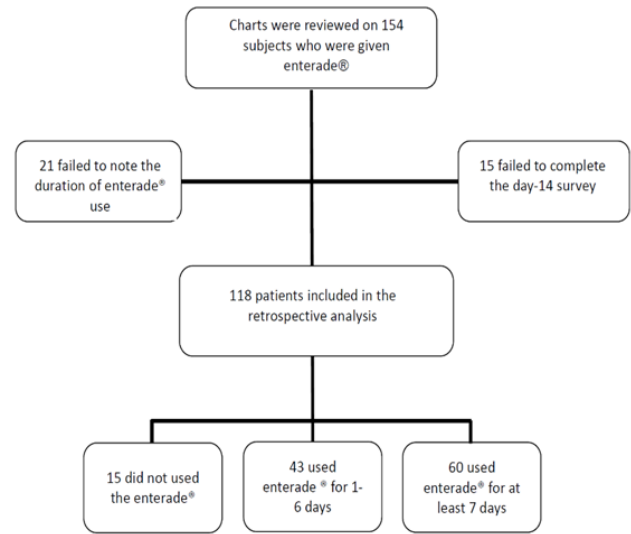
Charts were reviewed on 154 subjects who were given enterade®

21 failed to note the duration of enterade® use

15 failed to complete the day-14 survey

118 patients included in the retrospective analysis

15 did not used the enterade®

43 used enterade ® for 1-6 days

60 used enterade® for at least 7 days